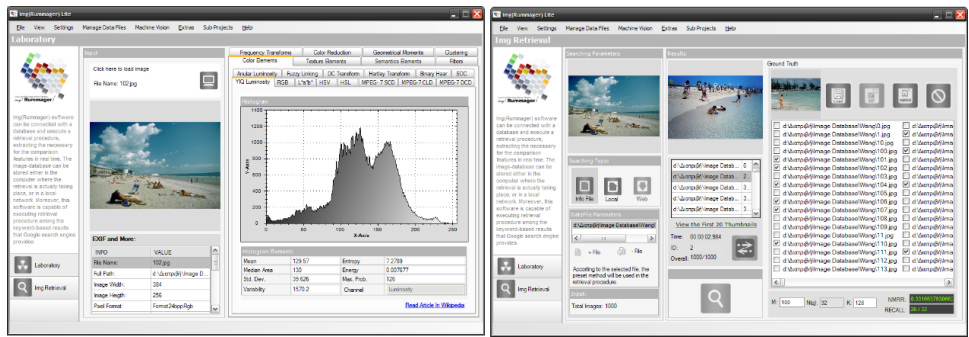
img(Rummager) Lite

File View Settings Manage Data Files Machine Vision Extras Sub Projects Help

Laboratory

img(Rummager)

img(Rummager) software can be connected with a database and execute a retrieval procedure, extracting the necessary for the comparison features in real time. The image-database can be stored either in the computer where the retrieval is actually taking place, or in a local network. Moreover, this software is capable of executing retrieval procedure among the keyword-based results that Google search engine provides.

Laboratory

Img Retrieval

Input

Click here to load image

File Name: 102.jpg

EXIF and More:

| INFO | VALUE |
|---|---|
| File Name: | 102.jpg |
| Full Path: | d:\\comp@\\Image D... |
| Image Width: | 384 |
| Image Heigth: | 256 |
| Pixel Format: | Format24bppRgb |

Frequency Transforms | Color Reduction | Geometrical Moments | Clustering
Color Elements | Texture Elements | Semantics Elements | Filters
Angular Luminosity | Fuzzy Linking | DC Transform | Hartley Transform | Binary Haar | SCC
YIQ Luminosity | RGB | L*a*b* | HSV | HSL | MPEG-7 SCD | MPEG-7 CLD | MPEG-7 DCD

Histogram

Y-Axis
X-Axis

Histogram Elements

| Mean | 129.57 | Entropy | 7.2789 |
|---|---|---|---|
| Median Area | 130 | Energy | 0.007677 |
| Std. Dev. | 39.626 | Max. Prob. | 126 |
| Variability | 1570.2 | Channel | Luminosity |

Read Article In Wikipedia

img(Rummager) Lite

File View Settings Manage Data Files Machine Vision Extras Sub Projects Help

Img Retrieval

img(Rummager) software can be connected with a database and execute a retrieval procedure, extracting the necessary for the comparison features in real time. The image-database can be stored either in the computer where the retrieval is actually taking place, or in a local network. Moreover, this software is capable of executing retrieval procedure among the keyword-based results that Google search engine provides.

Laboratory

Img Retrieval

Searching Parameters

Searching Type

Info File | Local | Web

DataFile Parameters

d:\\comp@\\Image Database\\Wang\

+ File | - File

According to the selected file, the preset method will be used in the retrieval procedure.

Input

Total Images: 1000

Results

d:\\comp@\\Image Databa... 0
d:\\comp@\\Image Databa... 2
d:\\comp@\\Image Databa... 2
d:\\comp@\\Image Databa... 3
d:\\comp@\\Image Databa... 3

View the First 30 Thumbnails

Time: 00:00:02.984
ID: 2
Overall: 1000/1000

Ground Truth

d:\\comp@\\Image Database\\Wang\0.jpg
d:\\comp@\\Image Database\\Wang\1.jpg
d:\\comp@\\Image Database\\Wang\10.jpg
d:\\comp@\\Image Database\\Wang\100.jpg
d:\\comp@\\Image Database\\Wang\101.jpg
d:\\comp@\\Image Database\\Wang\102.jpg
d:\\comp@\\Image Database\\Wang\103.jpg
d:\\comp@\\Image Database\\Wang\104.jpg
d:\\comp@\\Image Database\\Wang\105.jpg
d:\\comp@\\Image Database\\Wang\106.jpg
d:\\comp@\\Image Database\\Wang\107.jpg
d:\\comp@\\Image Database\\Wang\108.jpg
d:\\comp@\\Image Database\\Wang\109.jpg
d:\\comp@\\Image Database\\Wang\11.jpg
d:\\comp@\\Image Database\\Wang\110.jpg
d:\\comp@\\Image Database\\Wang\111.jpg
d:\\comp@\\Image Database\\Wang\112.jpg
d:\\comp@\\Image Database\\Wang\113.jpg

M: 100 Ng: 32 K: 128

NMRR: 0.3316657836
RECALL: 26 / 32